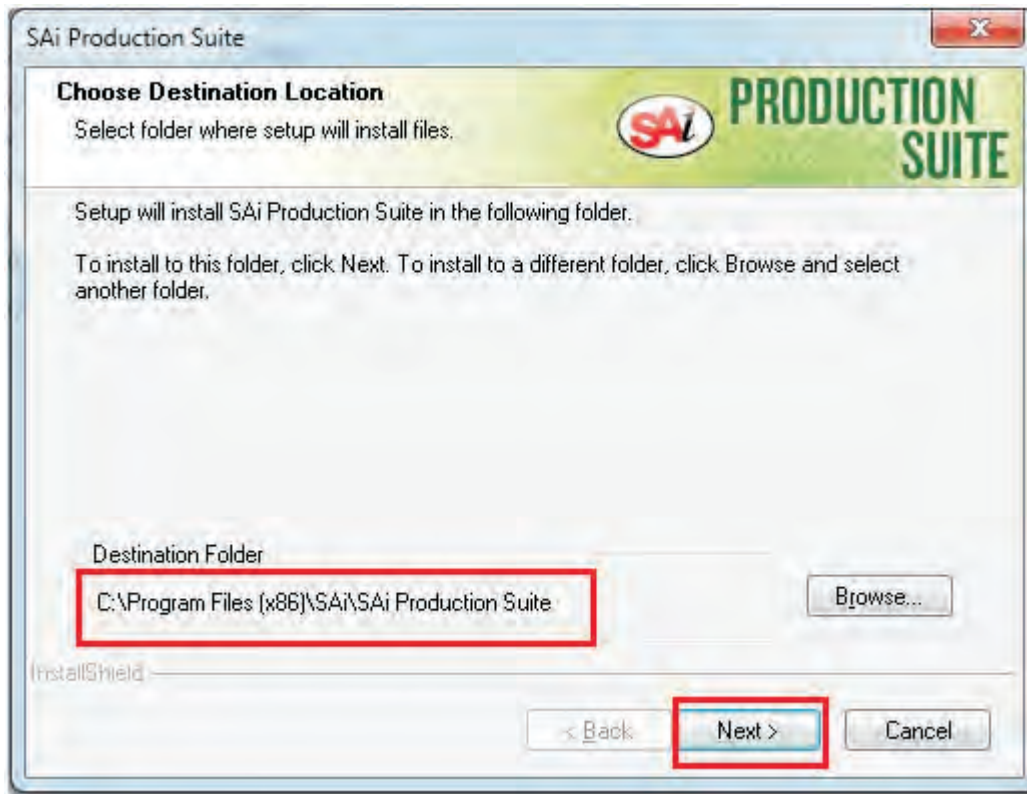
SAi Production Suite

Choose Destination Location
Select folder where setup will install files.

SAi PRODUCTION SUITE

Setup will install SAi Production Suite in the following folder.

To install to this folder, click Next. To install to a different folder, click Browse and select another folder.

Destination Folder
C:\Program Files (x86)\SAi\SAi Production Suite

Browse...

InstallShield

< Back
Next >
Cancel